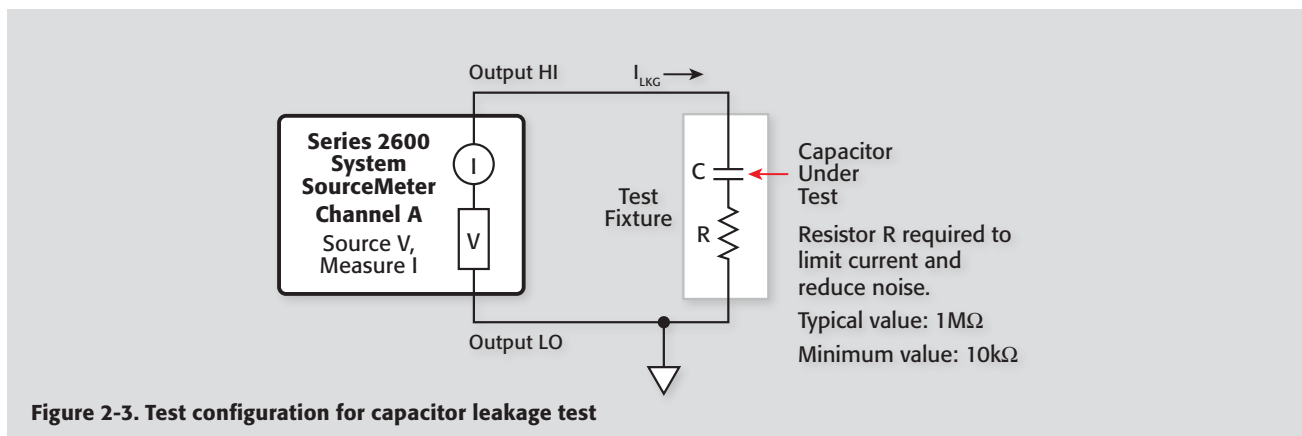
Output HI

$I_{LKG}$

Series 2600 System SourceMeter Channel A

Source V, Measure I

I

V

Test Fixture

C

R

Capacitor Under Test

Resistor R required to limit current and reduce noise.

Typical value: 1MΩ

Minimum value: 10kΩ

Output LO

Figure 2-3. Test configuration for capacitor leakage test